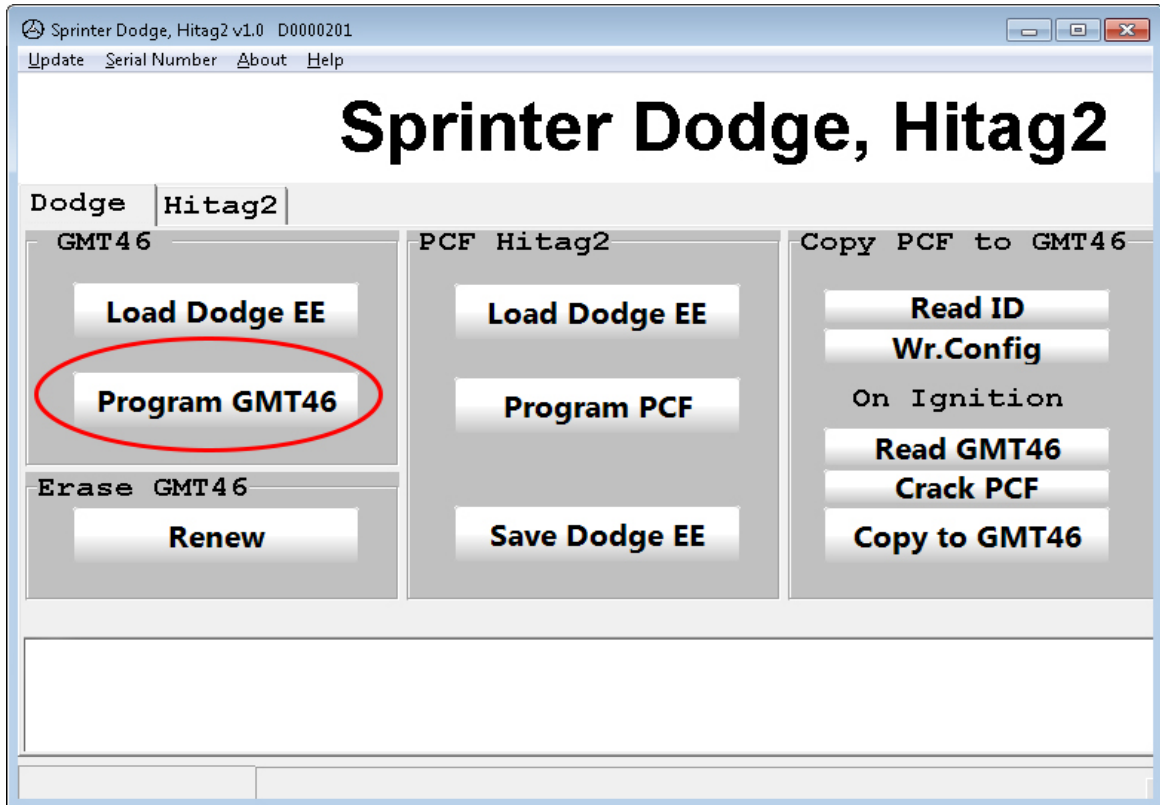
Sprinter Dodge, Hitag2 v1.0 D0000201

Update Serial Number About Help

Sprinter Dodge, Hitag2

Dodge Hitag2

GMT46

Load Dodge EE

Program GMT46

Erase GMT46

Renew

PCF Hitag2

Load Dodge EE

Program PCF

Save Dodge EE

Copy PCF to GMT46

Read ID

Wr.Config

On Ignition

Read GMT46

Crack PCF

Copy to GMT46